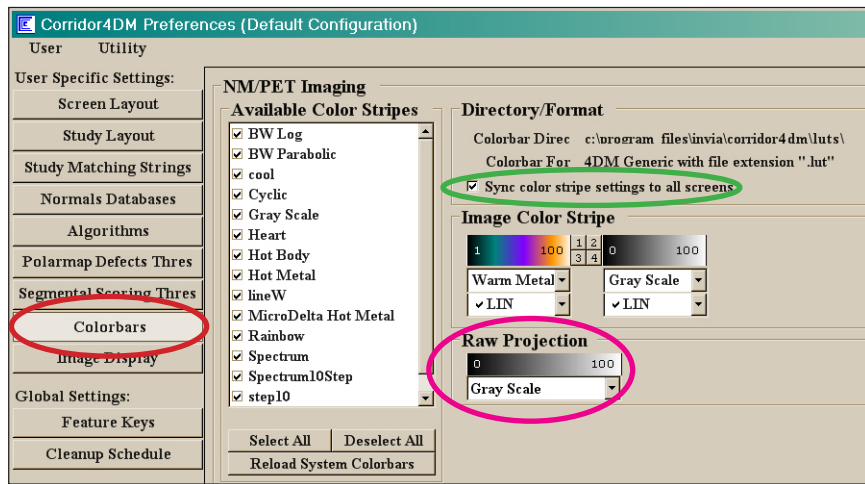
Corridor4DM Preferences (Default Configuration)

User Utility

User Specific Settings:

Screen Layout

Study Layout

Study Matching Strings

Normals Databases

Algorithms

Polarmap Defects Thres

Segmental Scoring Thres

Colorbars

Image Display

Global Settings:

Feature Keys

Cleanup Schedule

NM/PET Imaging

Available Color Stripes

☑ BW Log
☑ BW Parabolic
☑ cool
☑ Cyclic
☑ Gray Scale
☑ Heart
☑ Hot Body
☑ Hot Metal
☑ lineW
☑ MicroDelta Hot Metal
☑ Rainbow
☑ Spectrum
☑ Spectrum10Step
☑ step10

Select All

Deselect All

Reload System Colorbars

Directory/Format

Colorbar Direc c:\program files\invia\corridor4dm\luts\

Colorbar For 4DM Generic with file extension ".lut"

☑ Sync color stripe settings to all screens

Image Color Stripe

1 100

1 2
3 4

0 100

Warm Metal

Gray Scale

✔LIN

✔LIN

Raw Projection

0 100

Gray Scale